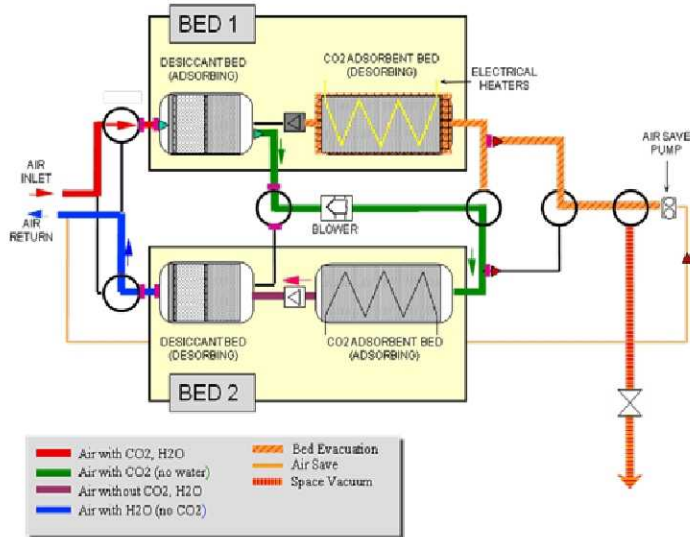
BED 1

DESICCANT BED (ADSORBING)

CO2 ADSORBENT BED (DESORBING)

ELECTRICAL HEATERS

AIR SAVE PUMP

AIR INLET

AIR RETURN

BLOWER

DESICCANT BED (DESORBING)

CO2 ADSORBENT BED (ADSORBING)

BED 2

Air with CO2, H2O

Air with CO2 (no water)

Air without CO2, H2O

Air with H2O (no CO2)

Bed Evacuation

Air Save

Space Vacuum